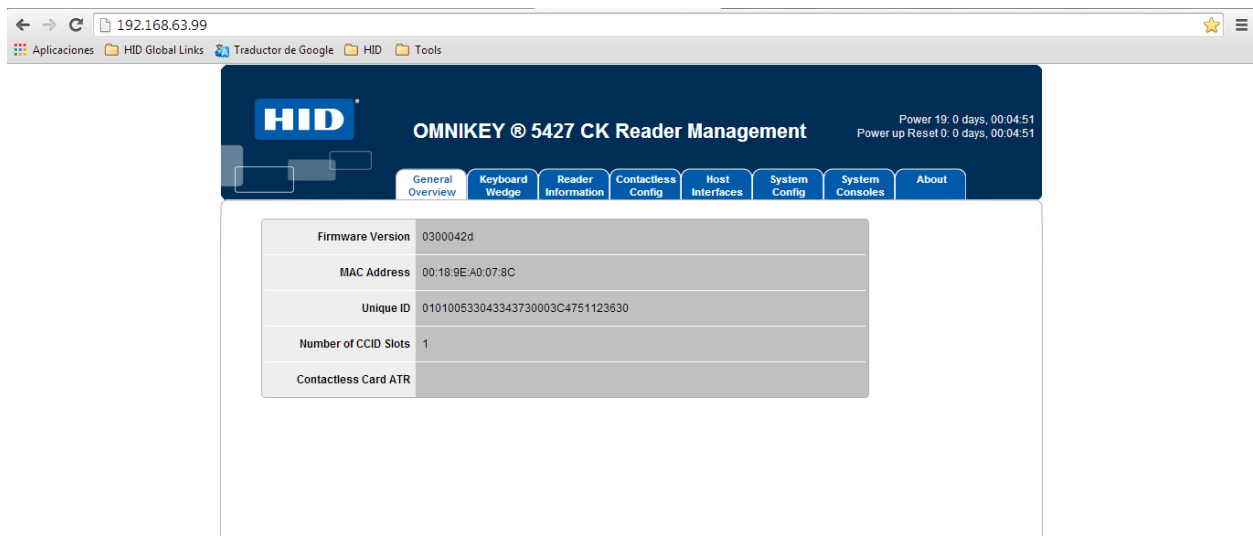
192.168.63.99

Aplicaciones HID Global Links Traductor de Google HID Tools

HID

OMNIKEY ® 5427 CK Reader Management

Power 19: 0 days, 00:04:51
Power up Reset 0: 0 days, 00:04:51

General Overview | Keyboard Wedge | Reader Information | Contactless Config | Host Interfaces | System Config | System Consoles | About

| | |
|---|---|
| Firmware Version | 0300042d |
| MAC Address | 00:18:9E:A0:07:8C |
| Unique ID | 010100533043343730003C4751123630 |
| Number of CCID Slots | 1 |
| Contactless Card ATR | |